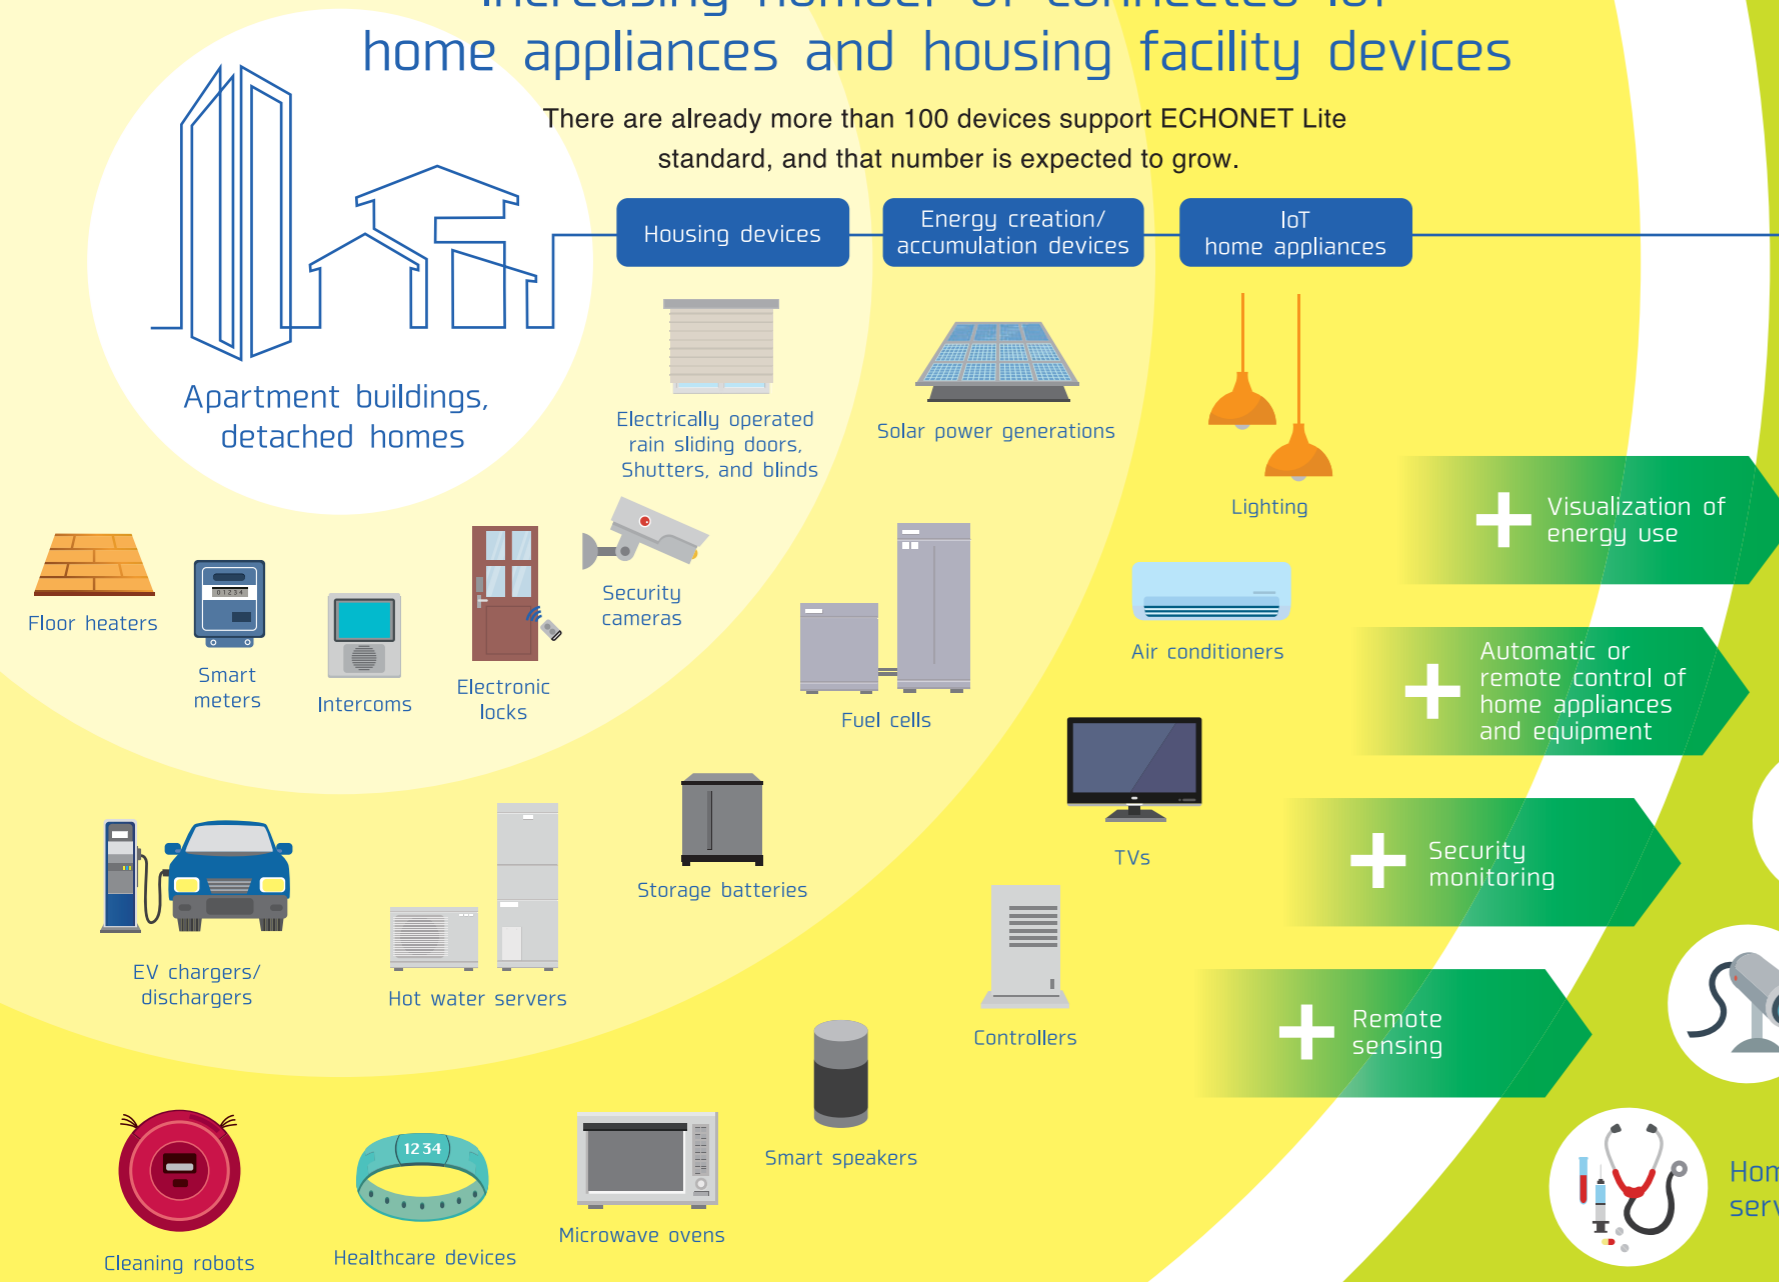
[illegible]

home appliances and housing facility devices

There are already more than 100 devices support ECHONET Lite standard, and that number is expected to grow.

Housing devices

Energy creation/ accumulation devices

IoT home appliances

Apartment buildings, detached homes

Electrically operated rain sliding doors, Shutters, and blinds

Solar power generations

Lighting

Visualization of energy use

Floor heaters

Smart meters

Intercoms

Electronic locks

Security cameras

Fuel cells

Air conditioners

Automatic or remote control of home appliances and equipment

TVs

Security monitoring

Storage batteries

EV chargers/ dischargers

Hot water servers

Controllers

Remote sensing

Smart speakers

Cleaning robots

Healthcare devices

Microwave ovens

Hon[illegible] ser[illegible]